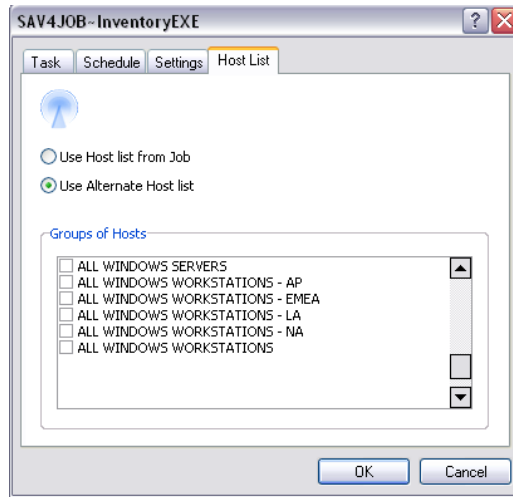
SAV4JOB~InventoryEXE

?

Task
Schedule
Settings
Host List

Use Host list from Job

Use Alternate Host list

Groups of Hosts

ALL WINDOWS SERVERS
ALL WINDOWS WORKSTATIONS - AP
ALL WINDOWS WORKSTATIONS - EMEA
ALL WINDOWS WORKSTATIONS - LA
ALL WINDOWS WORKSTATIONS - NA
ALL WINDOWS WORKSTATIONS

OK
Cancel